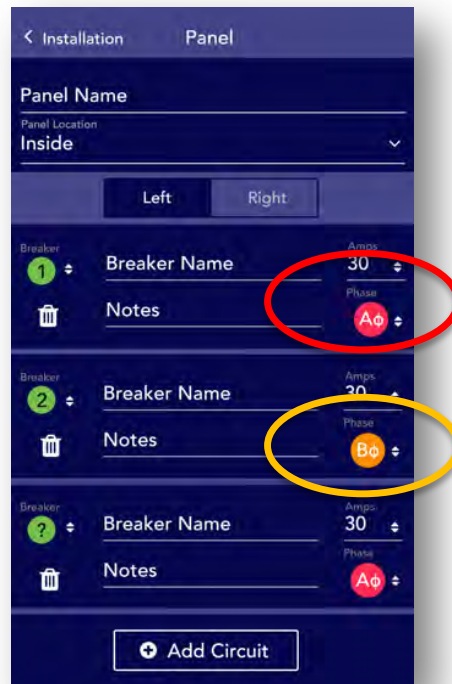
< Installation Panel

Panel Name

Panel Location
Inside

Left Right

Breaker
1
Breaker Name
Amps
30
Notes
Phase
Aϕ

Breaker
2
Breaker Name
Amps
30
Notes
Phase
Bϕ

Breaker
?
Breaker Name
Amps
30
Notes
Phase
Aϕ

Add Circuit